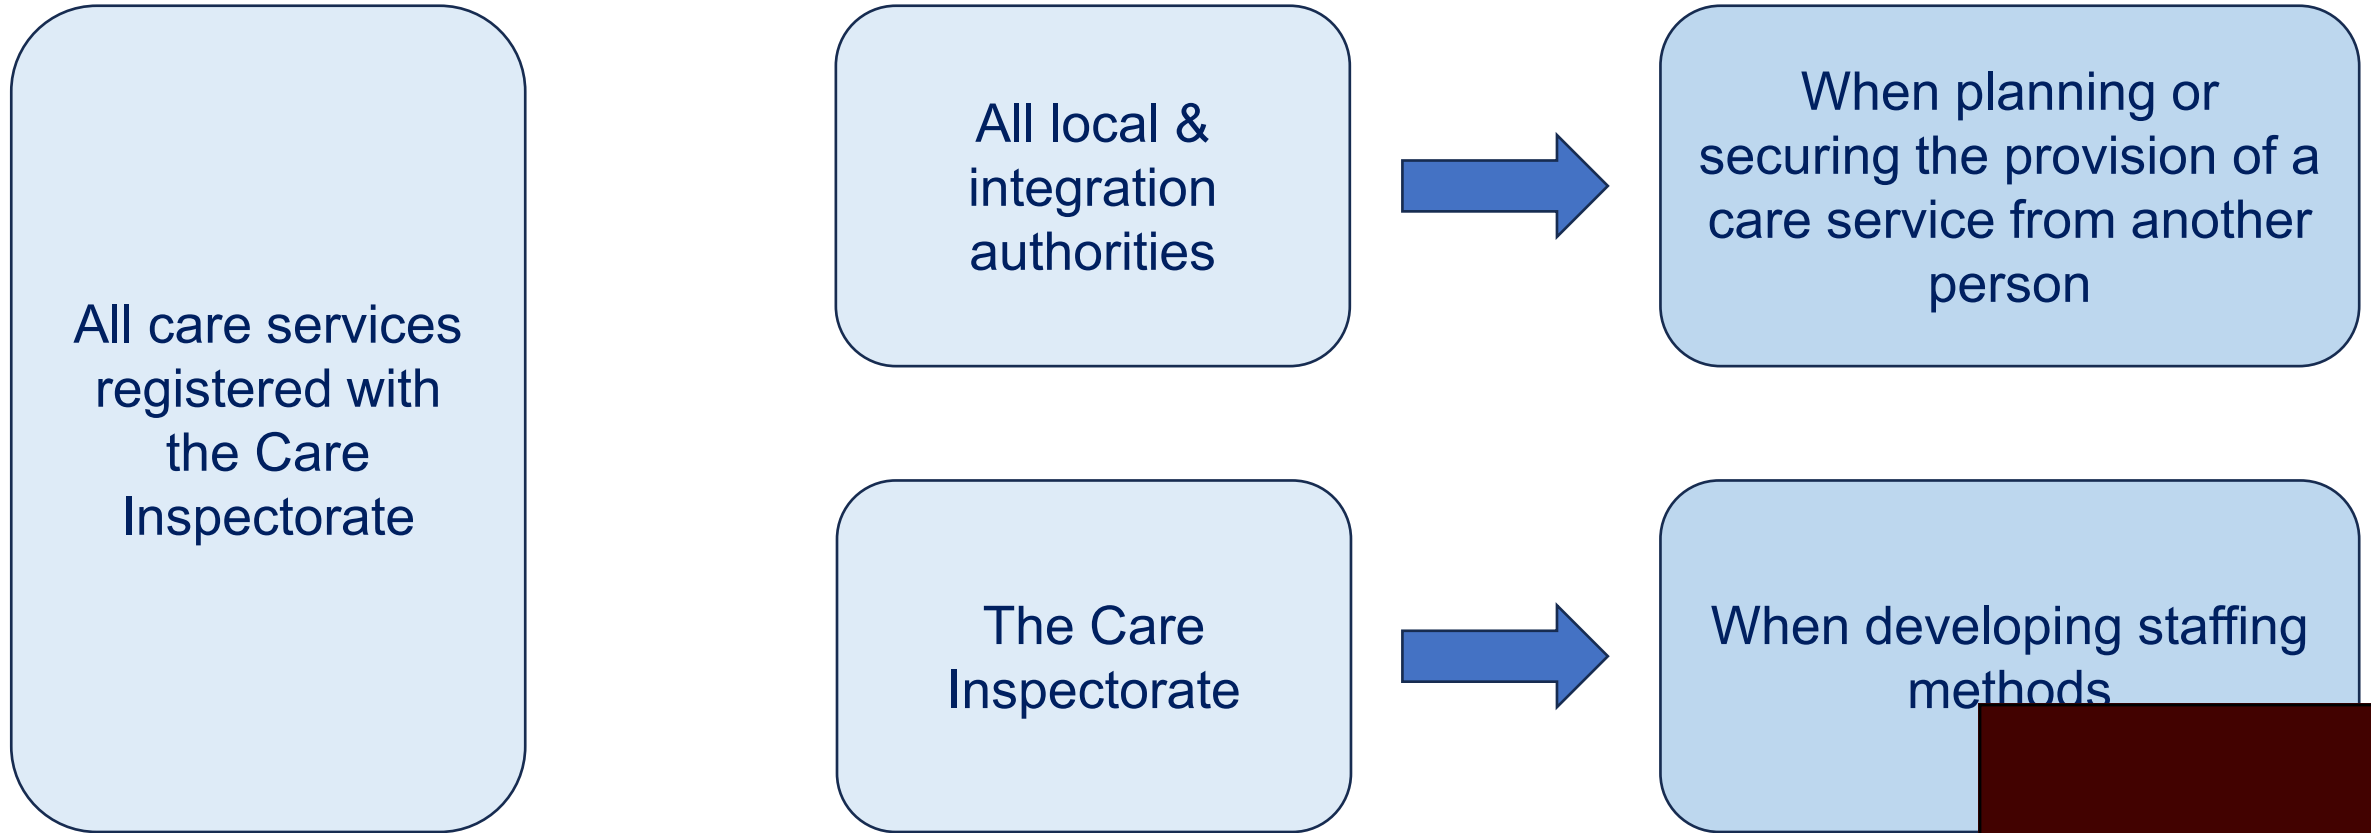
All care services registered with the Care Inspectorate

All local & integration authorities

When planning or securing the provision of a care service from another person

The Care Inspectorate

When developing staffing methods